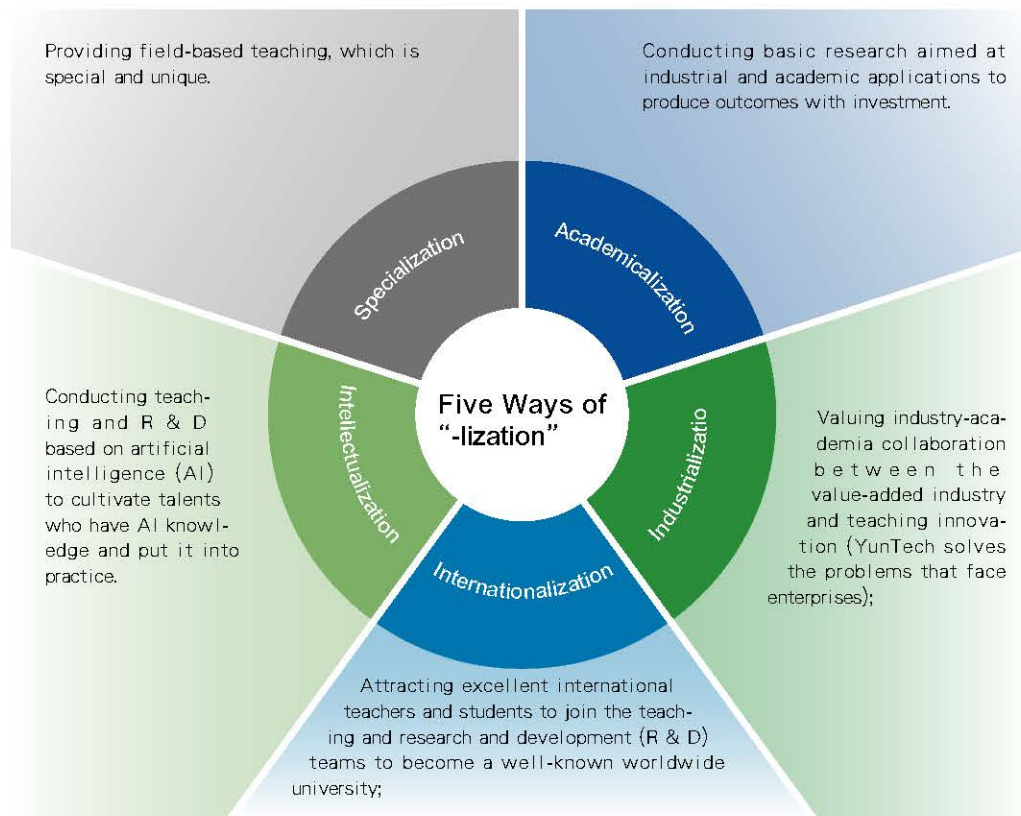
Providing field-based teaching, which is special and unique.

Conducting basic research aimed at industrial and academic applications to produce outcomes with investment.

Specialization

Academicalization

Five Ways of "-lization"

Intellectualization

Industrializatio

Internationalization

Conducting teaching and R & D based on artificial intelligence (AI) to cultivate talents who have AI knowledge and put it into practice.

Valuing industry-academia collaboration between the value-added industry and teaching innovation (YunTech solves the problems that face enterprises);

Attracting excellent international teachers and students to join the teaching and research and development (R & D) teams to become a well-known worldwide university;